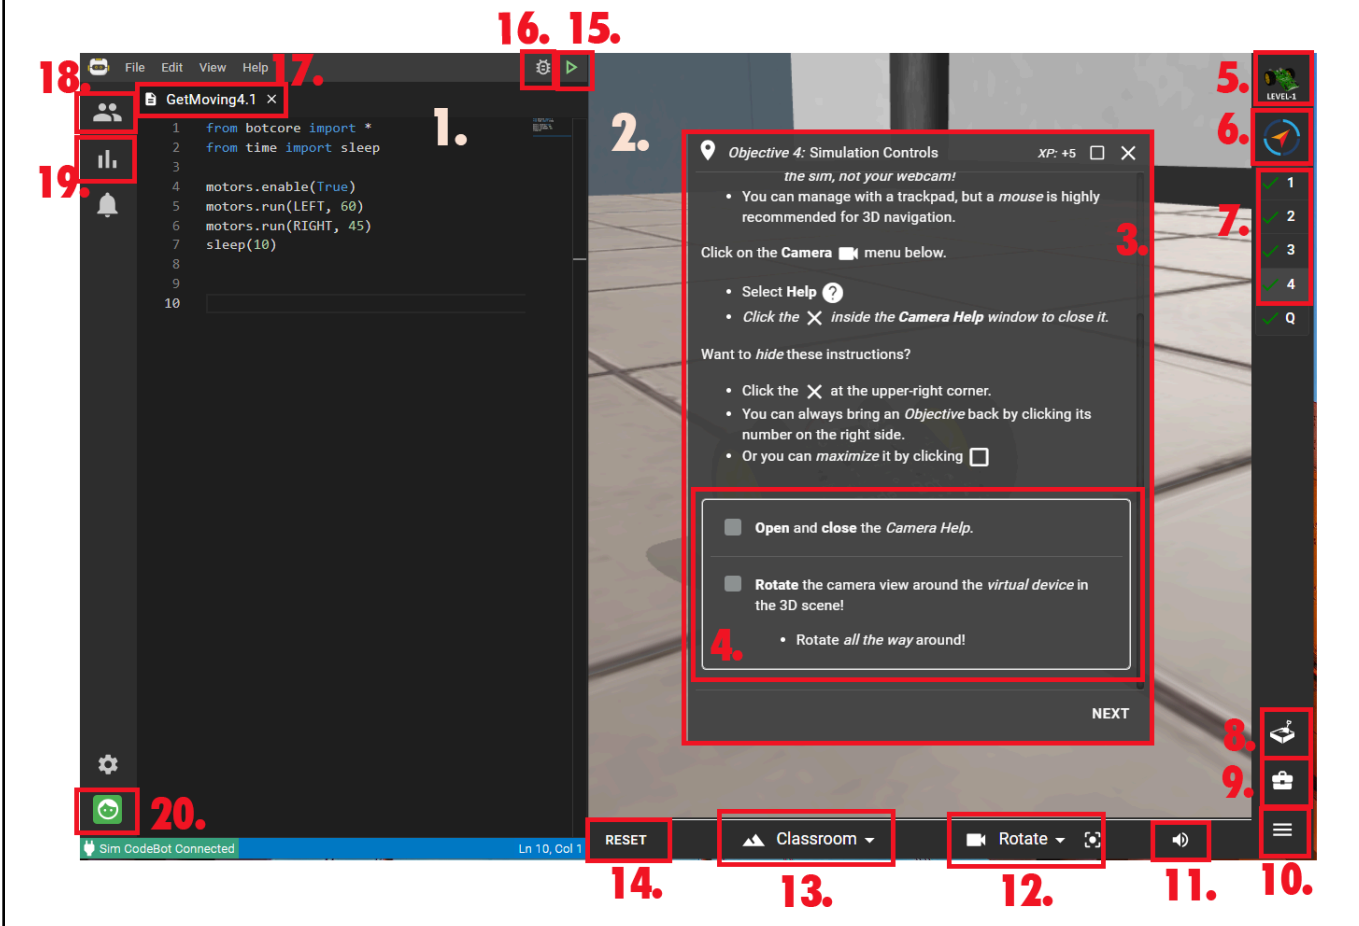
16. 15.

18. File Edit View Help 17.

GetMoving4.1 ×

1. 2.

19.

1 from botcore import *
2 from time import sleep
3
4 motors.enable(True)
5 motors.run(LEFT, 60)
6 motors.run(RIGHT, 45)
7 sleep(10)
8
9
10

Objective 4: Simulation Controls XP: +5

the sim, not your webcam!

- You can manage with a trackpad, but a *mouse* is highly recommended for 3D navigation.

Click on the **Camera** menu below.

- Select **Help**
- *Click the × inside the **Camera Help** window to close it.*

Want to *hide* these instructions?

- Click the × at the upper-right corner.
- You can always bring an *Objective* back by clicking its number on the right side.
- Or you can *maximize* it by clicking

3.

**Open** and **close** the *Camera Help.*

**Rotate** the camera view around the *virtual device* in the 3D scene!

4.

- Rotate *all the way* around!

NEXT

5. LEVEL-1

6.

7. 1 2 3 4 Q

8.

9.

20.

Sim CodeBot Connected Ln 10, Col 1

RESET Classroom Rotate

10.

14. 13. 12. 11.